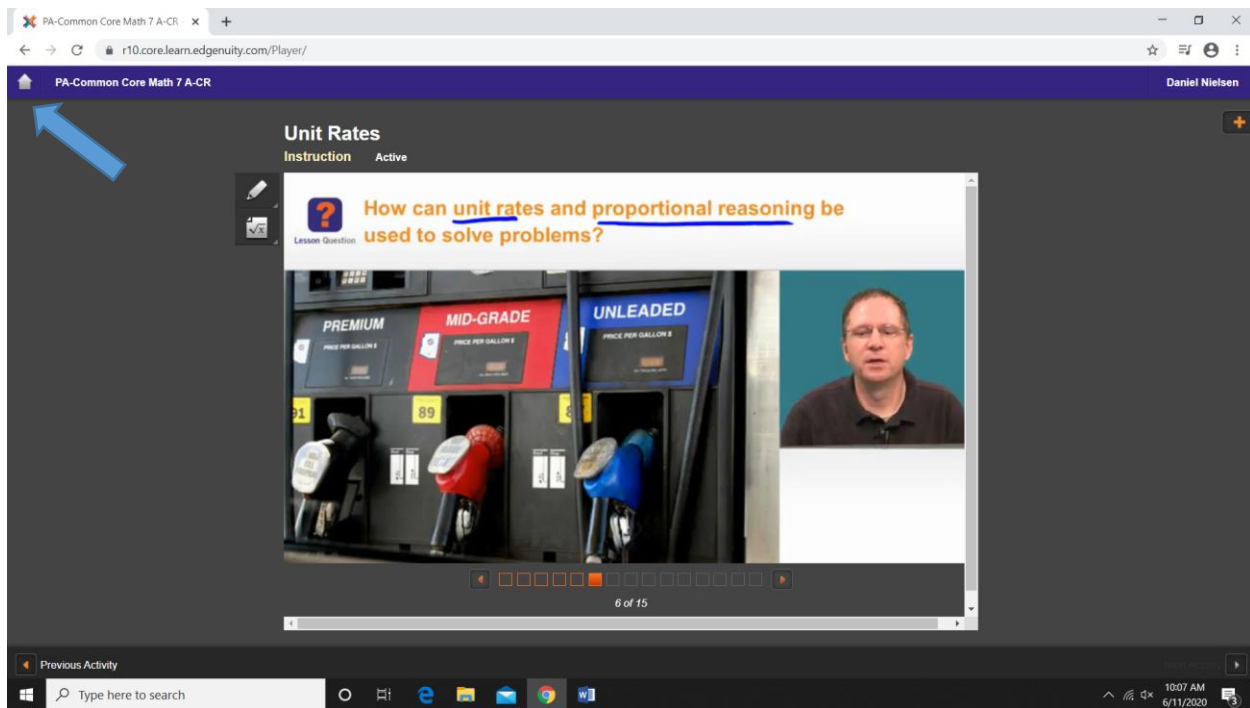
PA-Common Core Math 7 A-CR ×

r10.core.learn.edgenuity.com/Player/

PA-Common Core Math 7 A-CR

Daniel Nielsen

Unit Rates

Instruction Active

Lesson Question

How can unit rates and proportional reasoning be used to solve problems?

PREMIUM

PRICE PER GALLON $

MID-GRADE

PRICE PER GALLON $

UNLEADED

PRICE PER GALLON $

91

89

6 of 15

Previous Activity

Type here to search

10:07 AM
6/11/2020